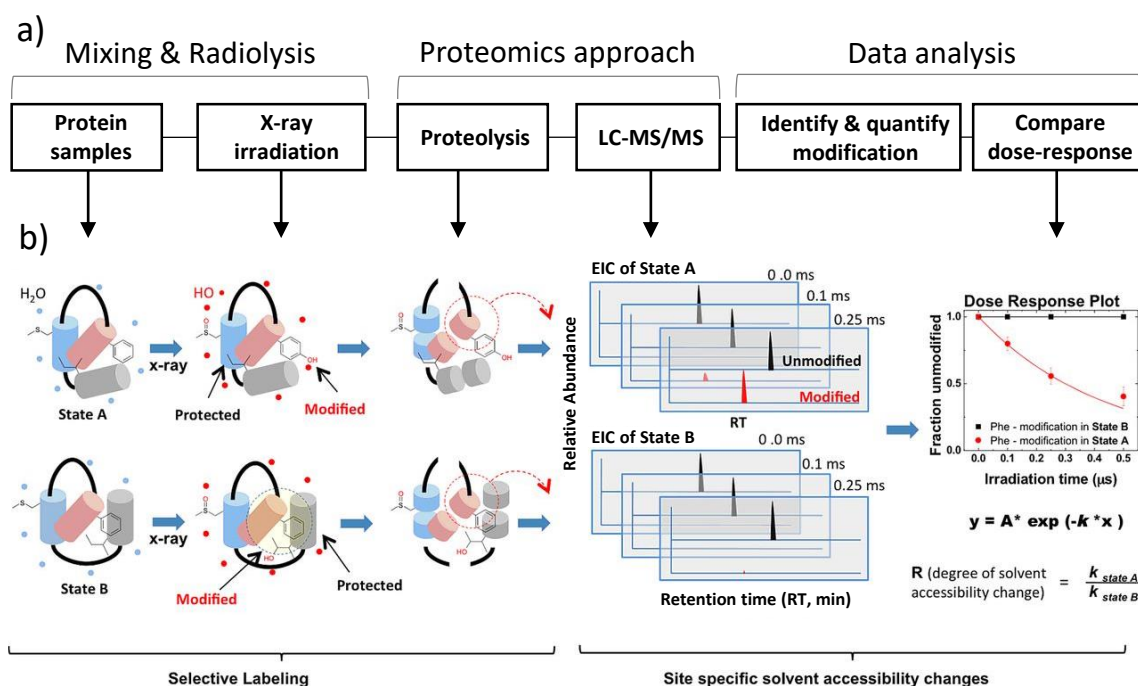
a)
Mixing & Radiolysis
Proteomics approach
Data analysis

Protein samples
X-ray irradiation
Proteolysis
LC-MS/MS
Identify & quantify modification
Compare dose-response

b)
$H_2O$
x-ray
State A
HO
Protected
Modified
OH

EIC of State A
0 .0 ms
0.1 ms
0.25 ms
Unmodified
Modified
RT
Relative Abundance

EIC of State B
0 .0 ms
0.1 ms
0.25 ms
Retention time (RT, min)

State B
x-ray
Modified
Protected
HO

Dose Response Plot
Fraction unmodified
1.0
0.5
0.0
0.0 0.1 0.2 0.3 0.4 0.5
Phe - modification in State B
Phe - modification in State A
Irradiation time (μs)

y = A* exp (-k *x )

R (degree of solvent accessibility change) = $\frac{k_{state\ A}}{k_{state\ B}}$

Selective Labeling
Site specific solvent accessibility changes